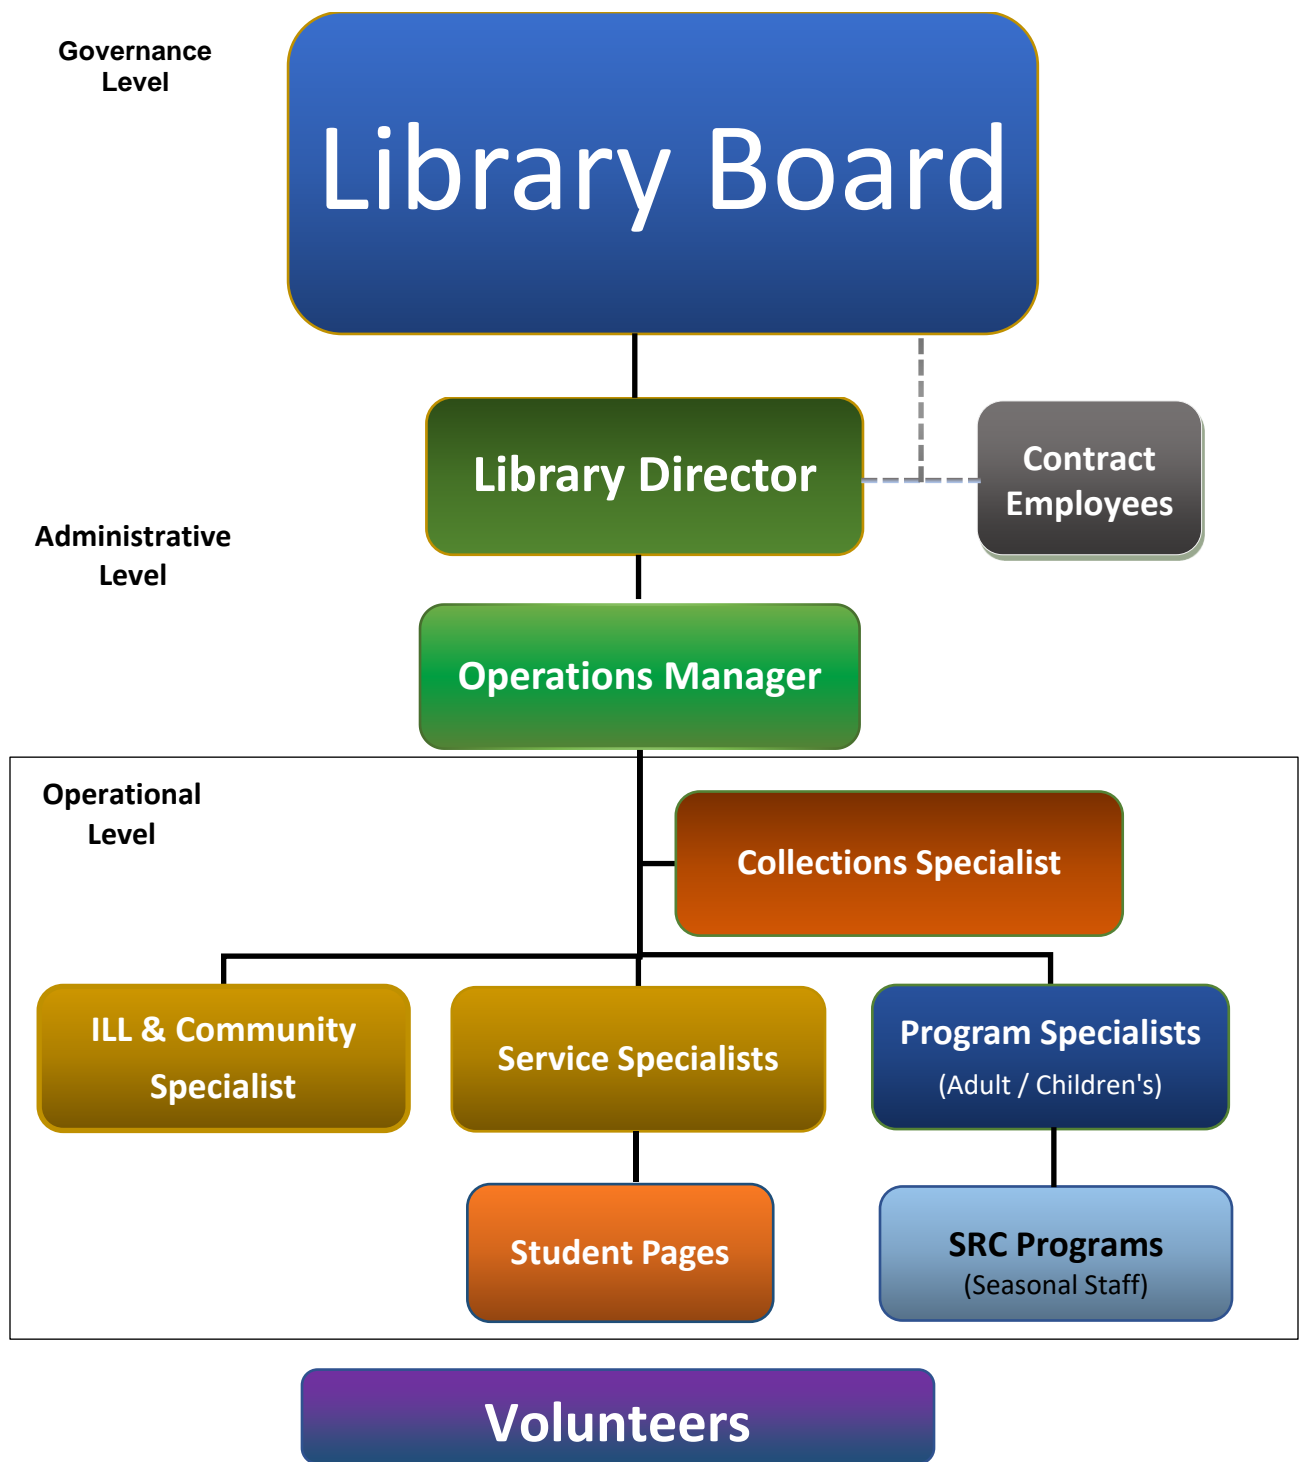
Governance Level

Library Board

Library Director

Contract Employees

Administrative Level

Operations Manager

Operational Level

Collections Specialist

ILL & Community Specialist

Service Specialists

Program Specialists (Adult / Children's)

Student Pages

SRC Programs (Seasonal Staff)

Volunteers